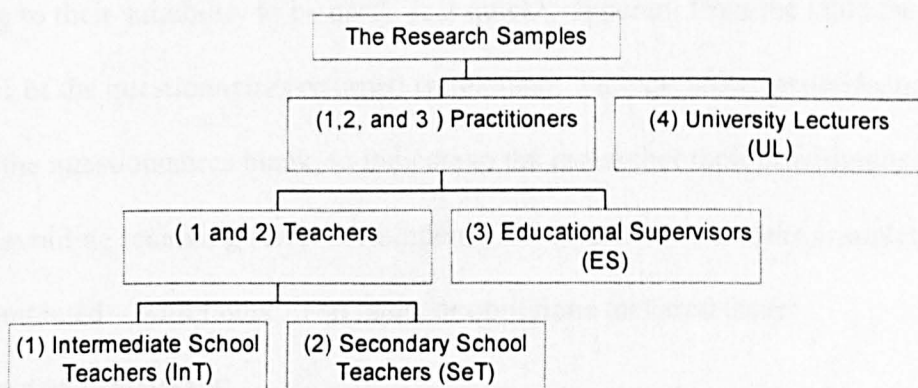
The Research Samples

(1,2, and 3 ) Practitioners

(4) University Lecturers (UL)

( 1 and 2) Teachers

(3) Educational Supervisors (ES)

(1) Intermediate School Teachers (InT)

(2) Secondary School Teachers (SeT)